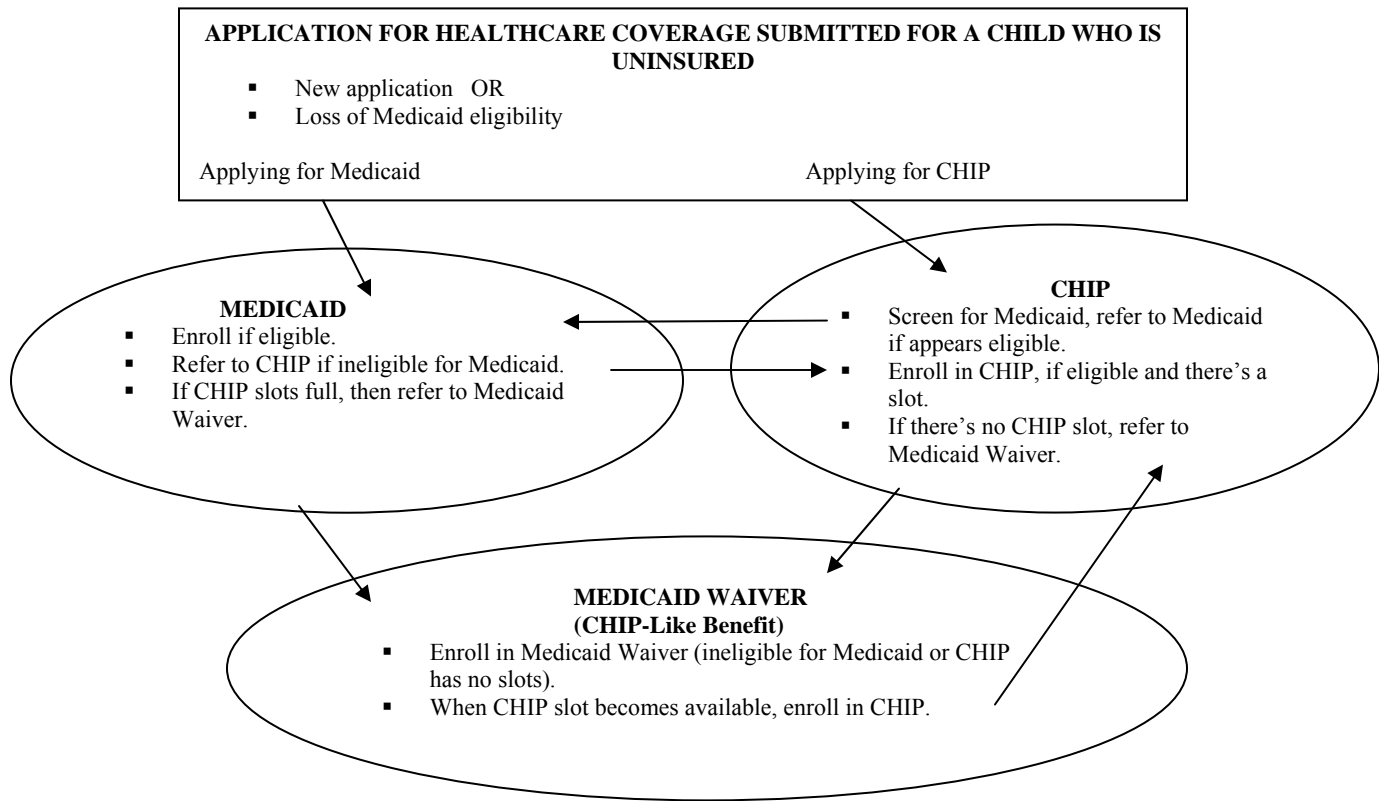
APPLICATION FOR HEALTHCARE COVERAGE SUBMITTED FOR A CHILD WHO IS UNINSURED

- New application OR
- Loss of Medicaid eligibility

Applying for Medicaid

Applying for CHIP

MEDICAID

- Enroll if eligible.
- Refer to CHIP if ineligible for Medicaid.
- If CHIP slots full, then refer to Medicaid Waiver.

CHIP

- Screen for Medicaid, refer to Medicaid if appears eligible.
- Enroll in CHIP, if eligible and there's a slot.
- If there's no CHIP slot, refer to Medicaid Waiver.

MEDICAID WAIVER
(CHIP-Like Benefit)

- Enroll in Medicaid Waiver (ineligible for Medicaid or CHIP has no slots).
- When CHIP slot becomes available, enroll in CHIP.